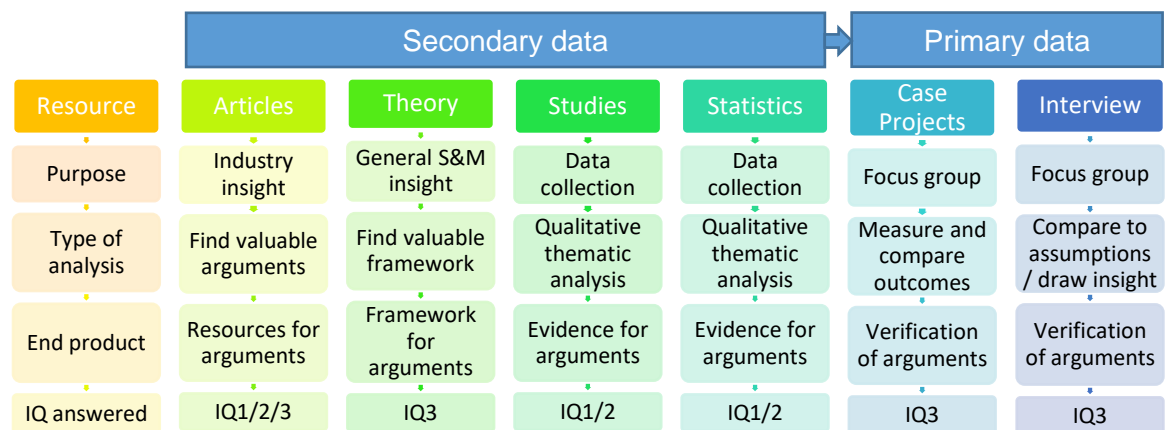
Secondary data

Primary data

| Resource | Articles | Theory | Studies | Statistics | Case Projects | Interview |
|---|---|---|---|---|---|---|
| Purpose | Industry insight | General S&M insight | Data collection | Data collection | Focus group | Focus group |
| Type of analysis | Find valuable arguments | Find valuable framework | Qualitative thematic analysis | Qualitative thematic analysis | Measure and compare outcomes | Compare to assumptions / draw insight |
| End product | Resources for arguments | Framework for arguments | Evidence for arguments | Evidence for arguments | Verification of arguments | Verification of arguments |
| IQ answered | IQ1/2/3 | IQ3 | IQ1/2 | IQ1/2 | IQ3 | IQ3 |